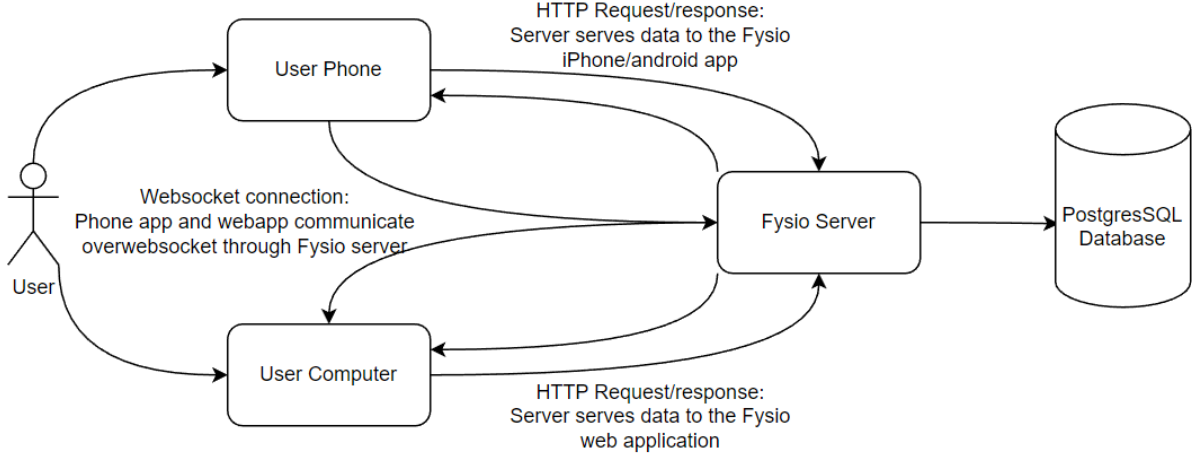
HTTP Request/response:
Server serves data to the Fysio iPhone/android app

User Phone

Websocket connection:
Phone app and webapp communicate overwebsocket through Fysio server

Fysio Server

PostgresSQL Database

User

User Computer

HTTP Request/response:
Server serves data to the Fysio web application